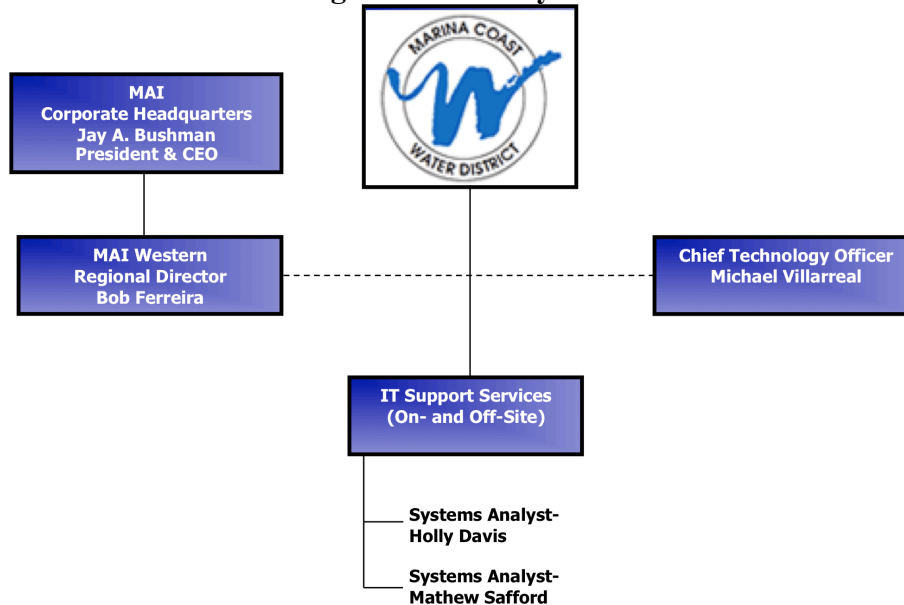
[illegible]

MARINA COAST WATER DISTRICT

MAI
Corporate Headquarters
Jay A. Bushman
President & CEO

MAI Western
Regional Director
Bob Ferreira

Chief Technology Officer
Michael Villarreal

IT Support Services
(On- and Off-Site)

Systems Analyst-
Holly Davis

Systems Analyst-
Mathew Safford